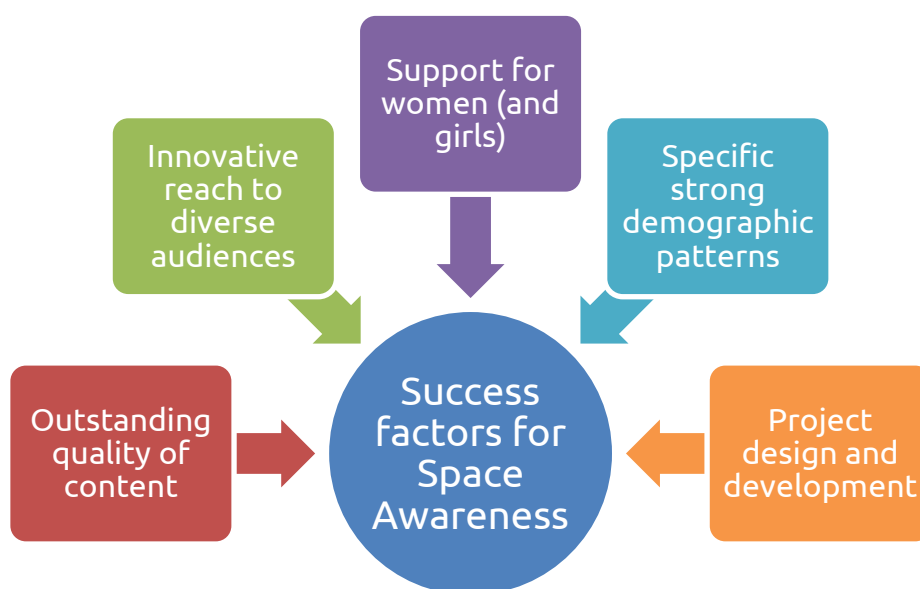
Support for women (and girls)

Innovative reach to diverse audiences

Specific strong demographic patterns

Outstanding quality of content

Success factors for Space Awareness

Project design and development